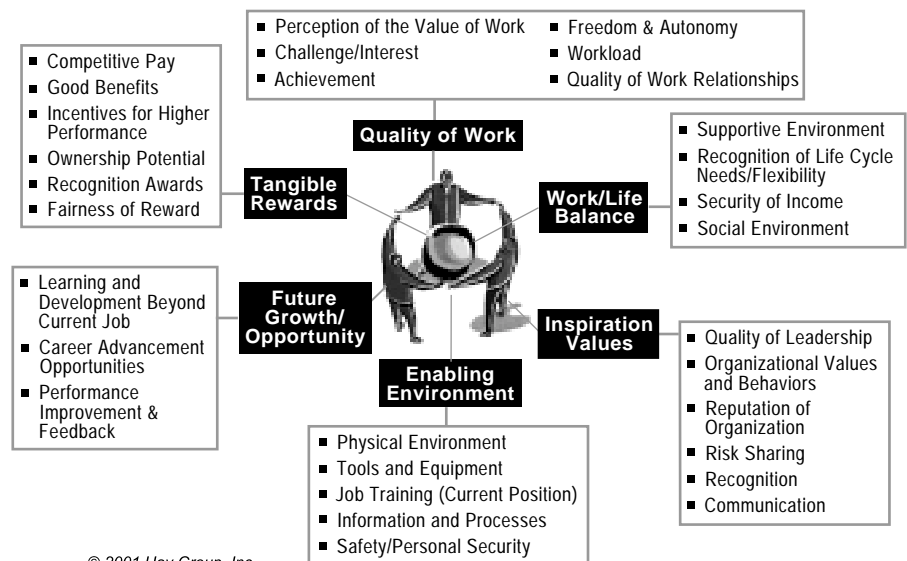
- Perception of the Value of Work
- Challenge/Interest
- Achievement
- Freedom & Autonomy
- Workload
- Quality of Work Relationships

Quality of Work

- Competitive Pay
- Good Benefits
- Incentives for Higher Performance
- Ownership Potential
- Recognition Awards
- Fairness of Reward

Tangible Rewards

- Supportive Environment
- Recognition of Life Cycle Needs/Flexibility
- Security of Income
- Social Environment

Work/Life Balance

- Learning and Development Beyond Current Job
- Career Advancement Opportunities
- Performance Improvement & Feedback

Future Growth/ Opportunity

Inspiration Values

- Quality of Leadership
- Organizational Values and Behaviors
- Reputation of Organization
- Risk Sharing
- Recognition
- Communication

Enabling Environment

- Physical Environment
- Tools and Equipment
- Job Training (Current Position)
- Information and Processes
- Safety/Personal Security

© 2001 Hay Group, Inc.